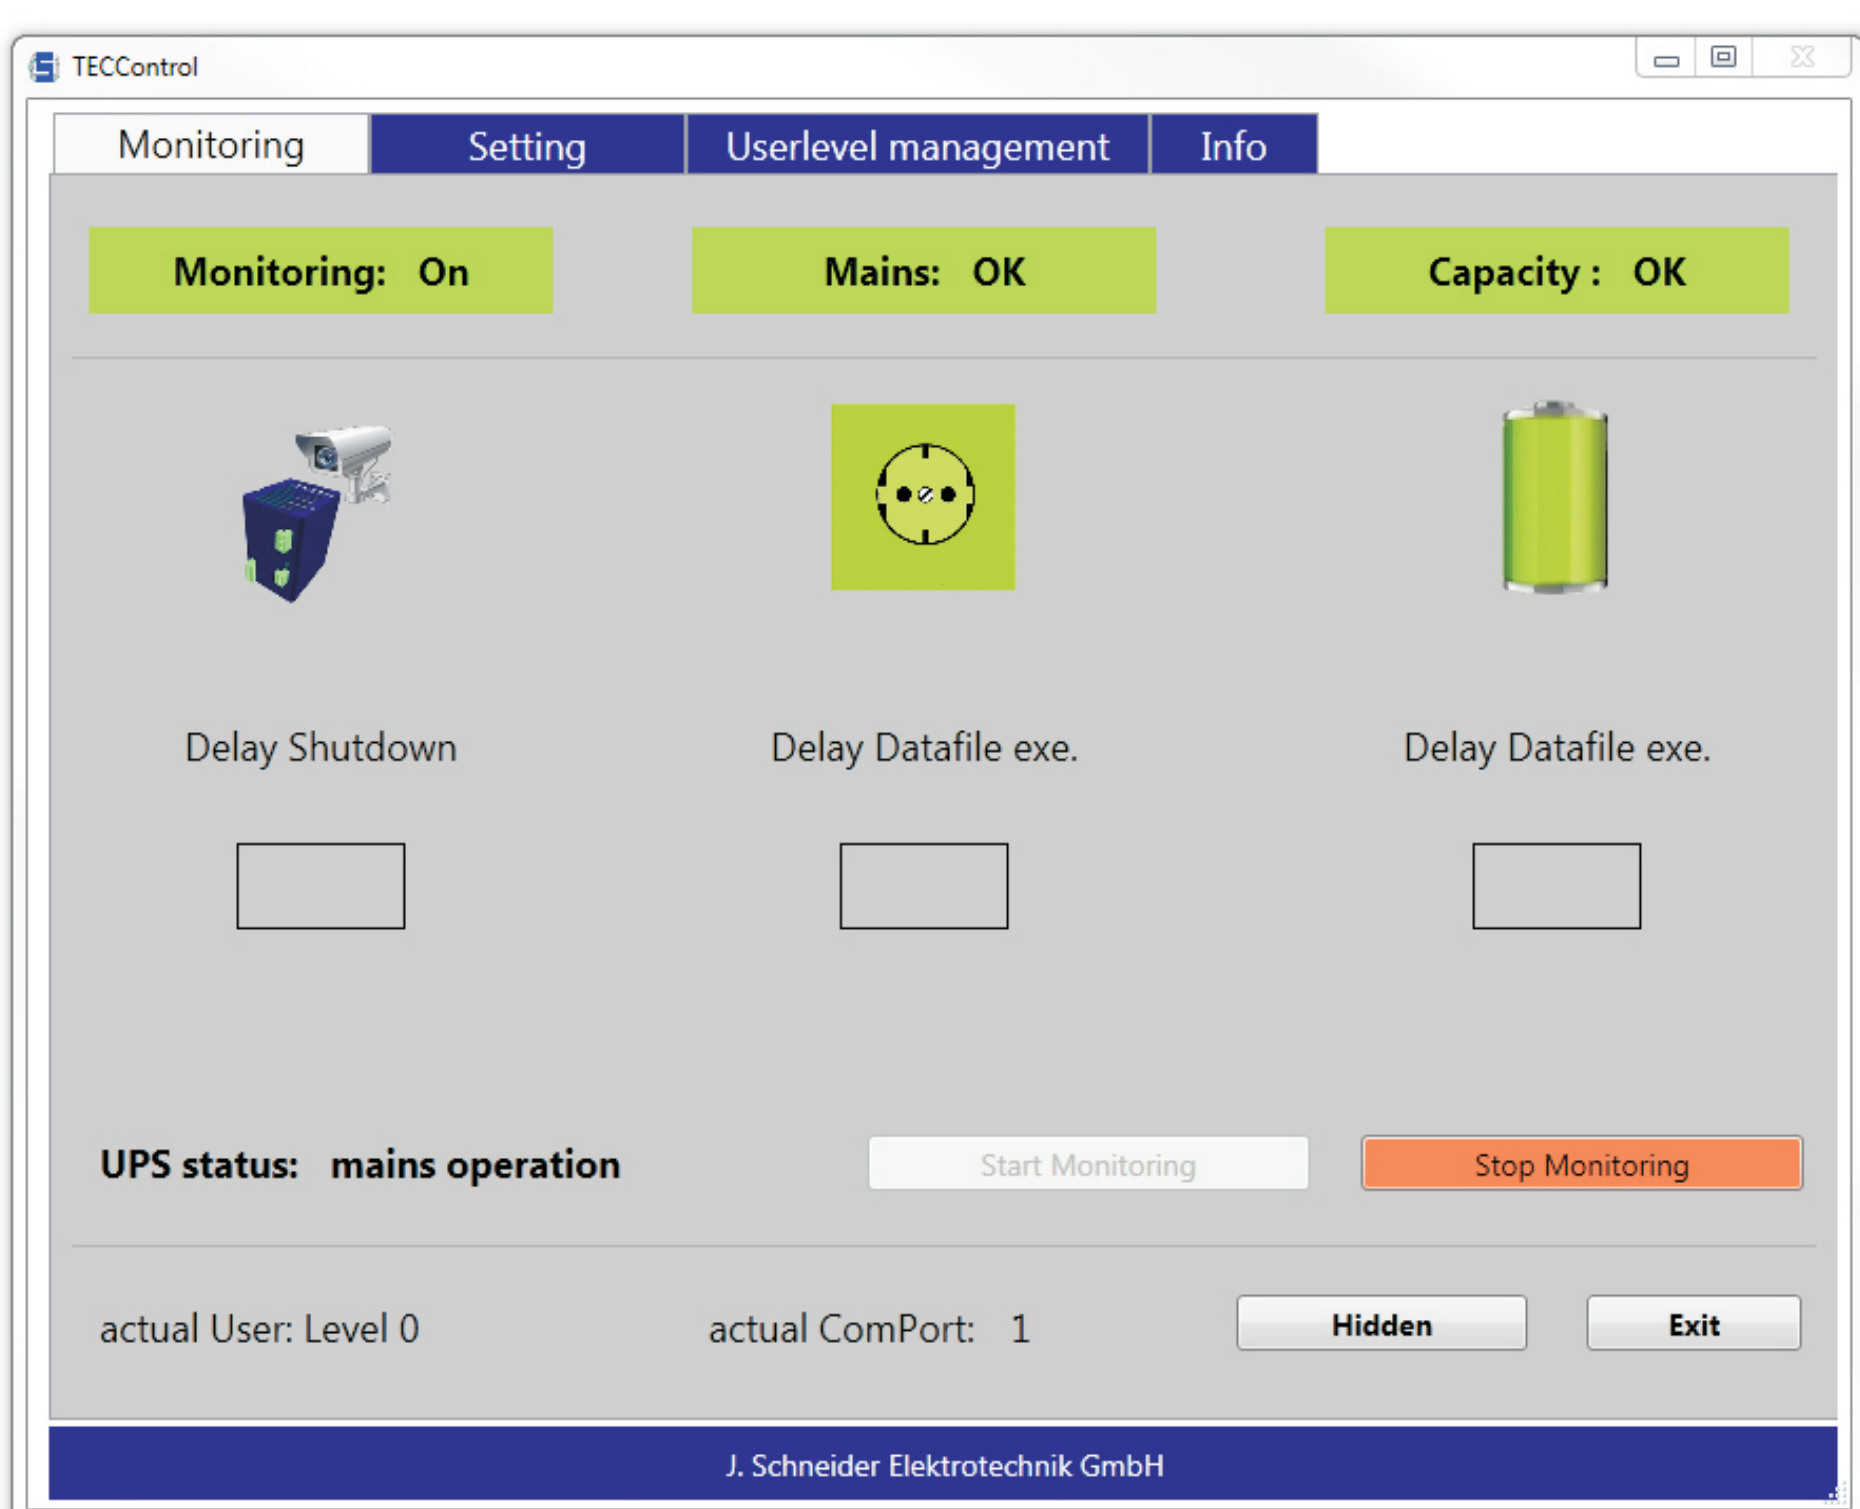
TECControl

Monitoring
Setting
Userlevel management
Info

Monitoring: On
Mains: OK
Capacity : OK

Delay Shutdown
Delay Datafile exe.
Delay Datafile exe.

UPS status: mains operation
Start Monitoring
Stop Monitoring

actual User: Level 0
actual ComPort: 1
Hidden
Exit

J. Schneider Elektrotechnik GmbH